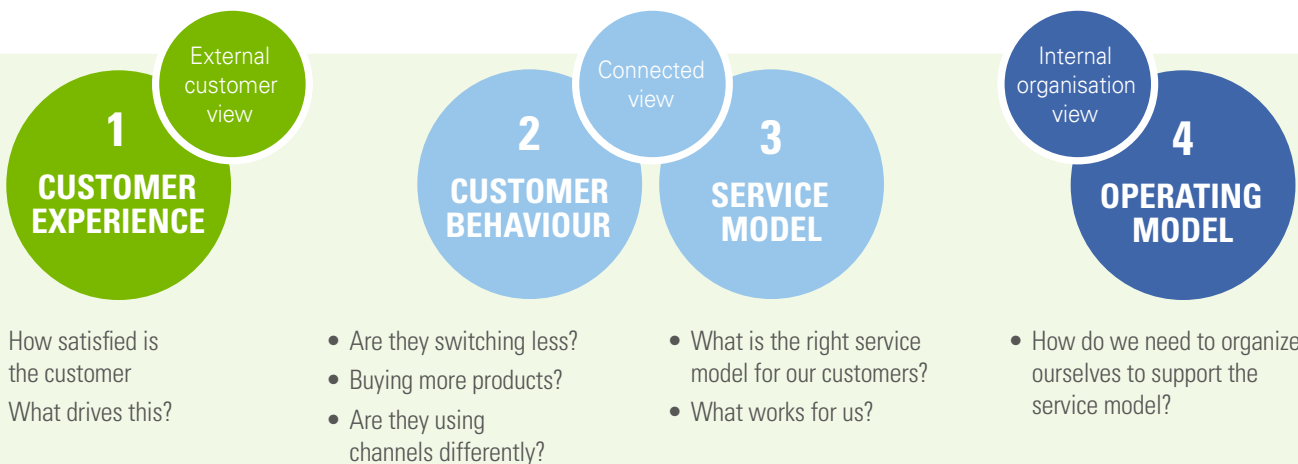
External customer view

1
CUSTOMER EXPERIENCE

Connected view

2
CUSTOMER BEHAVIOUR

3
SERVICE MODEL

Internal organisation view

4
OPERATING MODEL

How satisfied is the customer
What drives this?

• Are they switching less?
• Buying more products?
• Are they using channels differently?

• What is the right service model for our customers?
• What works for us?

• How do we need to organize ourselves to support the service model?